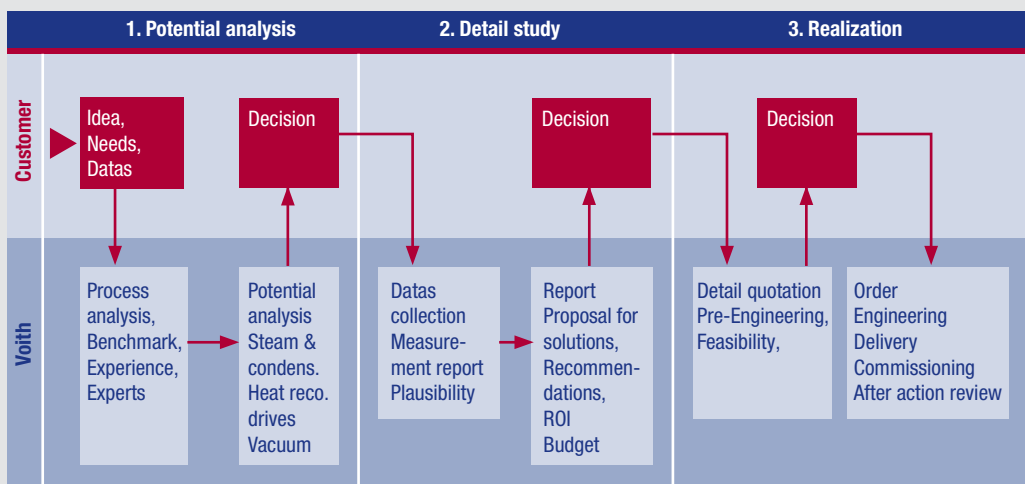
1. Potential analysis

2. Detail study

3. Realization

Customer

Idea, Needs, Datas

Decision

Decision

Decision

Voith

Process analysis, Benchmark, Experience, Experts

Potential analysis Steam & condens. Heat reco. drives Vacuum

Datas collection Measurement report Plausibility

Report Proposal for solutions, Recommendations, ROI Budget

Detail quotation Pre-Engineering, Feasibility,

Order Engineering Delivery Commissioning After action review